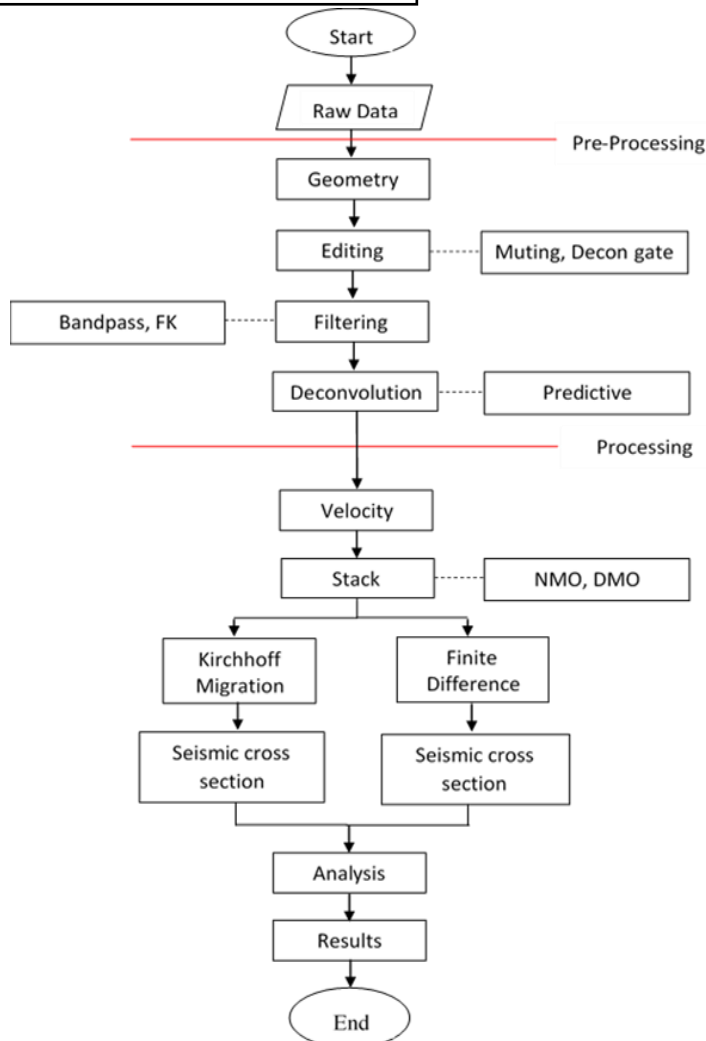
Start

Raw Data

Pre-Processing

Geometry

Editing

Muting, Decon gate

Bandpass, FK

Filtering

Deconvolution

Predictive

Processing

Velocity

Stack

NMO, DMO

Kirchhoff Migration

Finite Difference

Seismic cross section

Seismic cross section

Analysis

Results

End